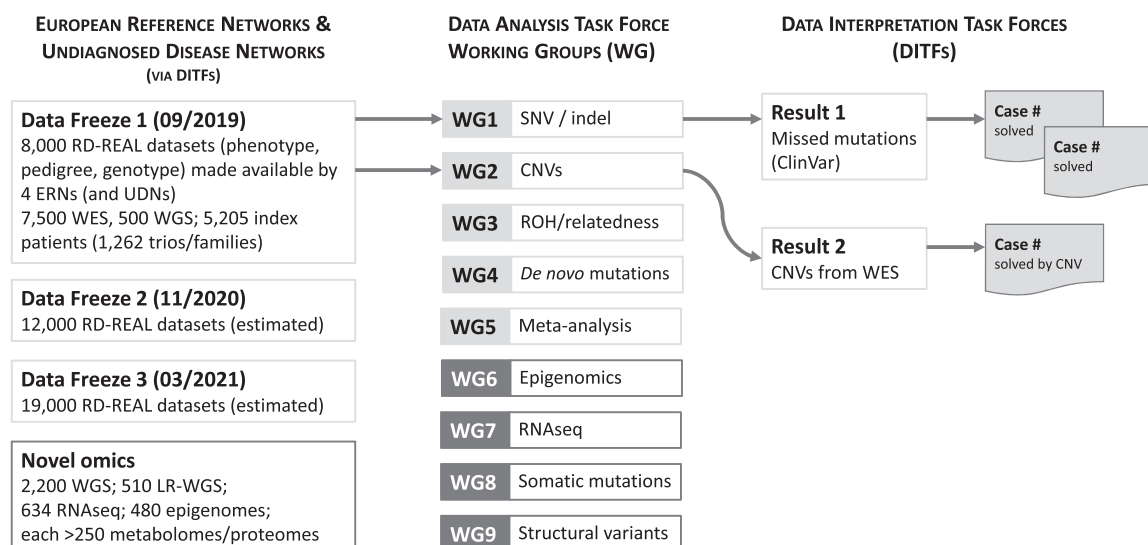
EUROPEAN REFERENCE NETWORKS & UNDIAGNOSED DISEASE NETWORKS (VIA DITFS)

DATA ANALYSIS TASK FORCE WORKING GROUPS (WG)

DATA INTERPRETATION TASK FORCES (DITFS)

Data Freeze 1 (09/2019)
8,000 RD-REAL datasets (phenotype, pedigree, genotype) made available by 4 ERNs (and UDNs)
7,500 WES, 500 WGS; 5,205 index patients (1,262 trios/families)

Data Freeze 2 (11/2020)
12,000 RD-REAL datasets (estimated)

Data Freeze 3 (03/2021)
19,000 RD-REAL datasets (estimated)

Novel omics
2,200 WGS; 510 LR-WGS;
634 RNAseq; 480 epigenomes;
each >250 metabolomes/proteomes

WG1 SNV / indel

WG2 CNVs

WG3 ROH/relatedness

WG4 De novo mutations

WG5 Meta-analysis

WG6 Epigenomics

WG7 RNAseq

WG8 Somatic mutations

WG9 Structural variants

Result 1
Missed mutations (ClinVar)

Case # solved

Case # solved

Result 2
CNVs from WES

Case # solved by CNV